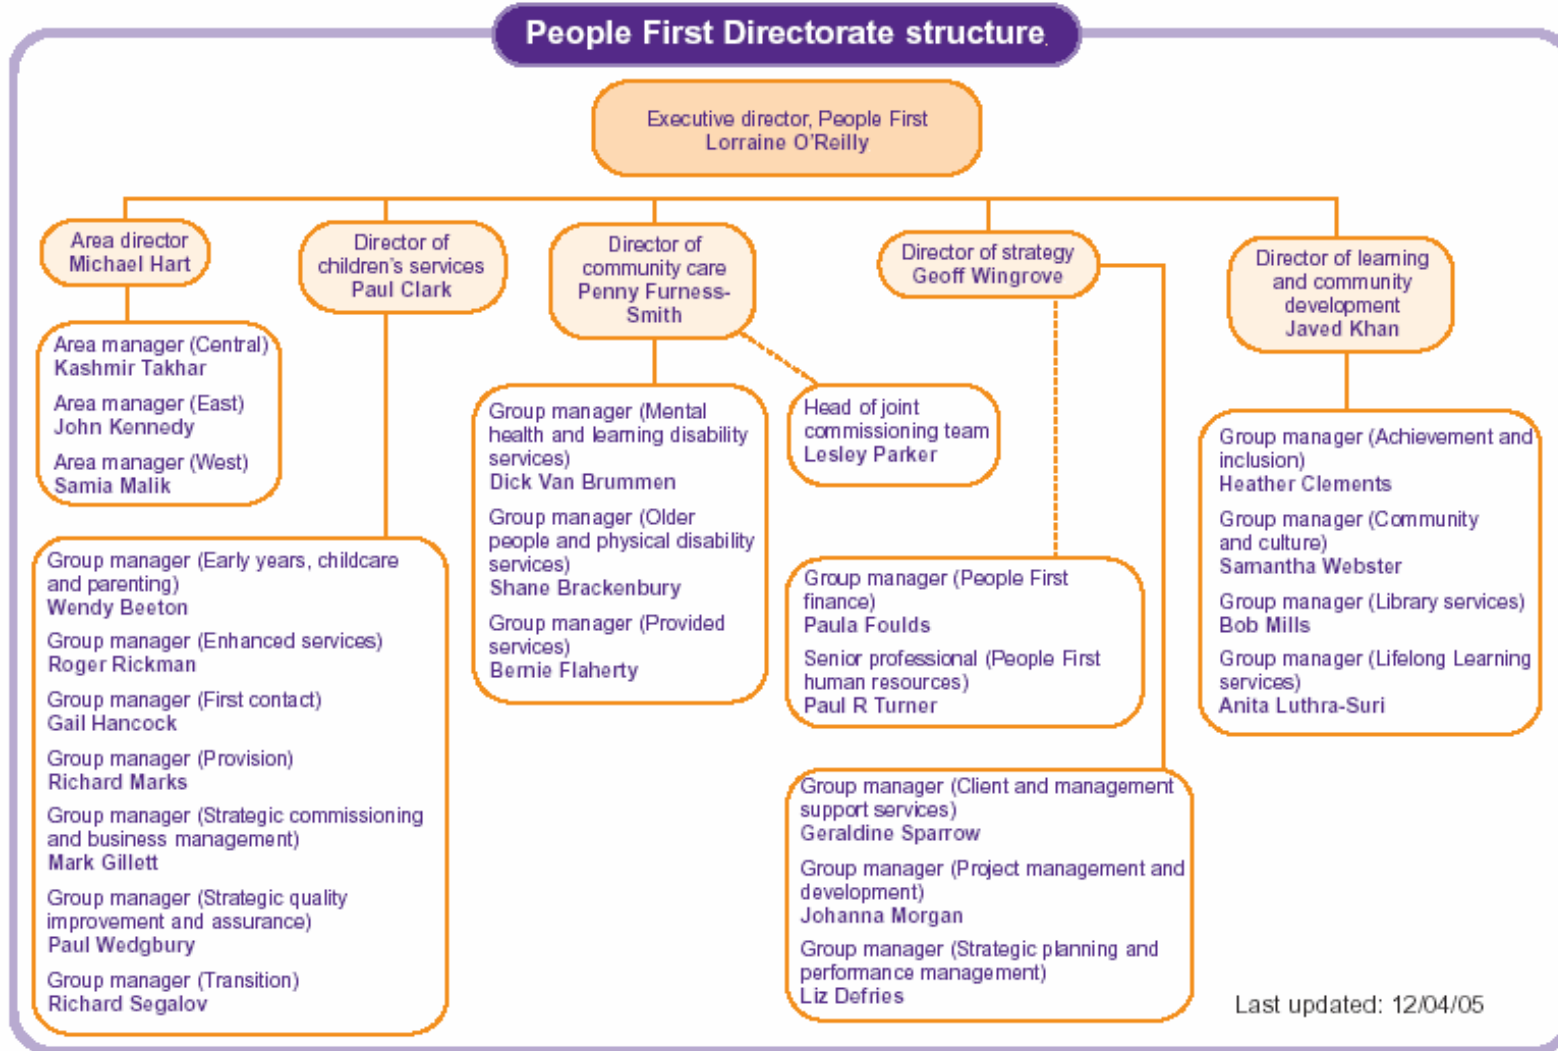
People First Directorate structure

Executive director, People First
Lorraine O'Reilly

Area director
Michael Hart

Area manager (Central)
Kashmir Takhar

Area manager (East)
John Kennedy

Area manager (West)
Samia Malik

Director of children's services
Paul Clark

Group manager (Early years, childcare and parenting)
Wendy Beeton

Group manager (Enhanced services)
Roger Rickman

Group manager (First contact)
Gail Hancock

Group manager (Provision)
Richard Marks

Group manager (Strategic commissioning and business management)
Mark Gillett

Group manager (Strategic quality improvement and assurance)
Paul Wedgbury

Group manager (Transition)
Richard Segalov

Director of community care
Penny Furness-Smith

Group manager (Mental health and learning disability services)
Dick Van Brummen

Group manager (Older people and physical disability services)
Shane Brackenbury

Group manager (Provided services)
Bernie Flaherty

Head of joint commissioning team
Lesley Parker

Director of strategy
Geoff Wingrove

Group manager (People First finance)
Paula Foulds

Senior professional (People First human resources)
Paul R Turner

Group manager (Client and management support services)
Geraldine Sparrow

Group manager (Project management and development)
Johanna Morgan

Group manager (Strategic planning and performance management)
Liz Defries

Director of learning and community development
Javed Khan

Group manager (Achievement and inclusion)
Heather Clements

Group manager (Community and culture)
Samantha Webster

Group manager (Library services)
Bob Mills

Group manager (Lifelong Learning services)
Anita Luthra-Suri

Last updated: 12/04/05